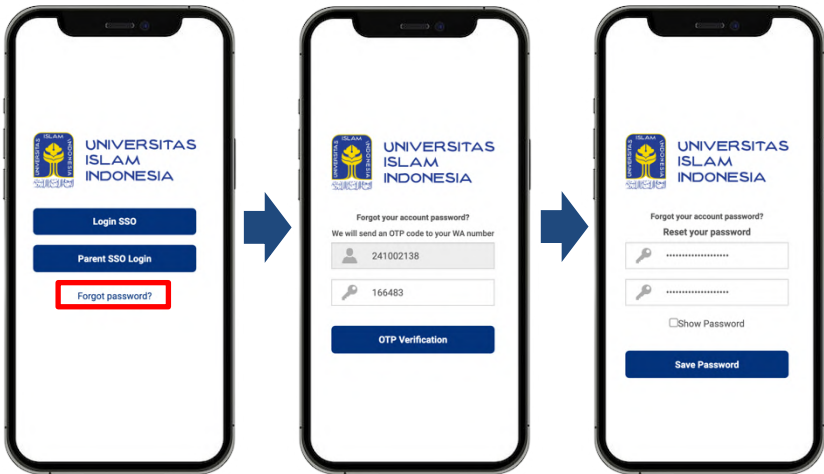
ISLAM UNIVERSITAS INDONESIA
UNIVERSITAS ISLAM INDONESIA

Login SSO

Parent SSO Login

Forgot password?

ISLAM UNIVERSITAS INDONESIA
UNIVERSITAS ISLAM INDONESIA

Forgot your account password?

We will send an OTP code to your WA number

241002138

166483

OTP Verification

ISLAM UNIVERSITAS INDONESIA
UNIVERSITAS ISLAM INDONESIA

Forgot your account password?

Reset your password

••••••••••••••••••

••••••••••••••••••

Show Password

Save Password